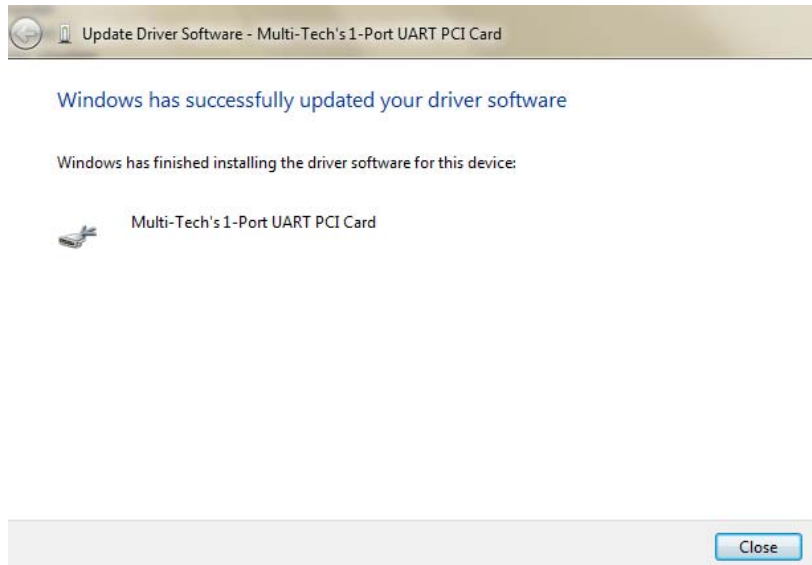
Update Driver Software - Multi-Tech's 1-Port UART PCI Card

Windows has successfully updated your driver software

Windows has finished installing the driver software for this device:

Multi-Tech's 1-Port UART PCI Card

Close